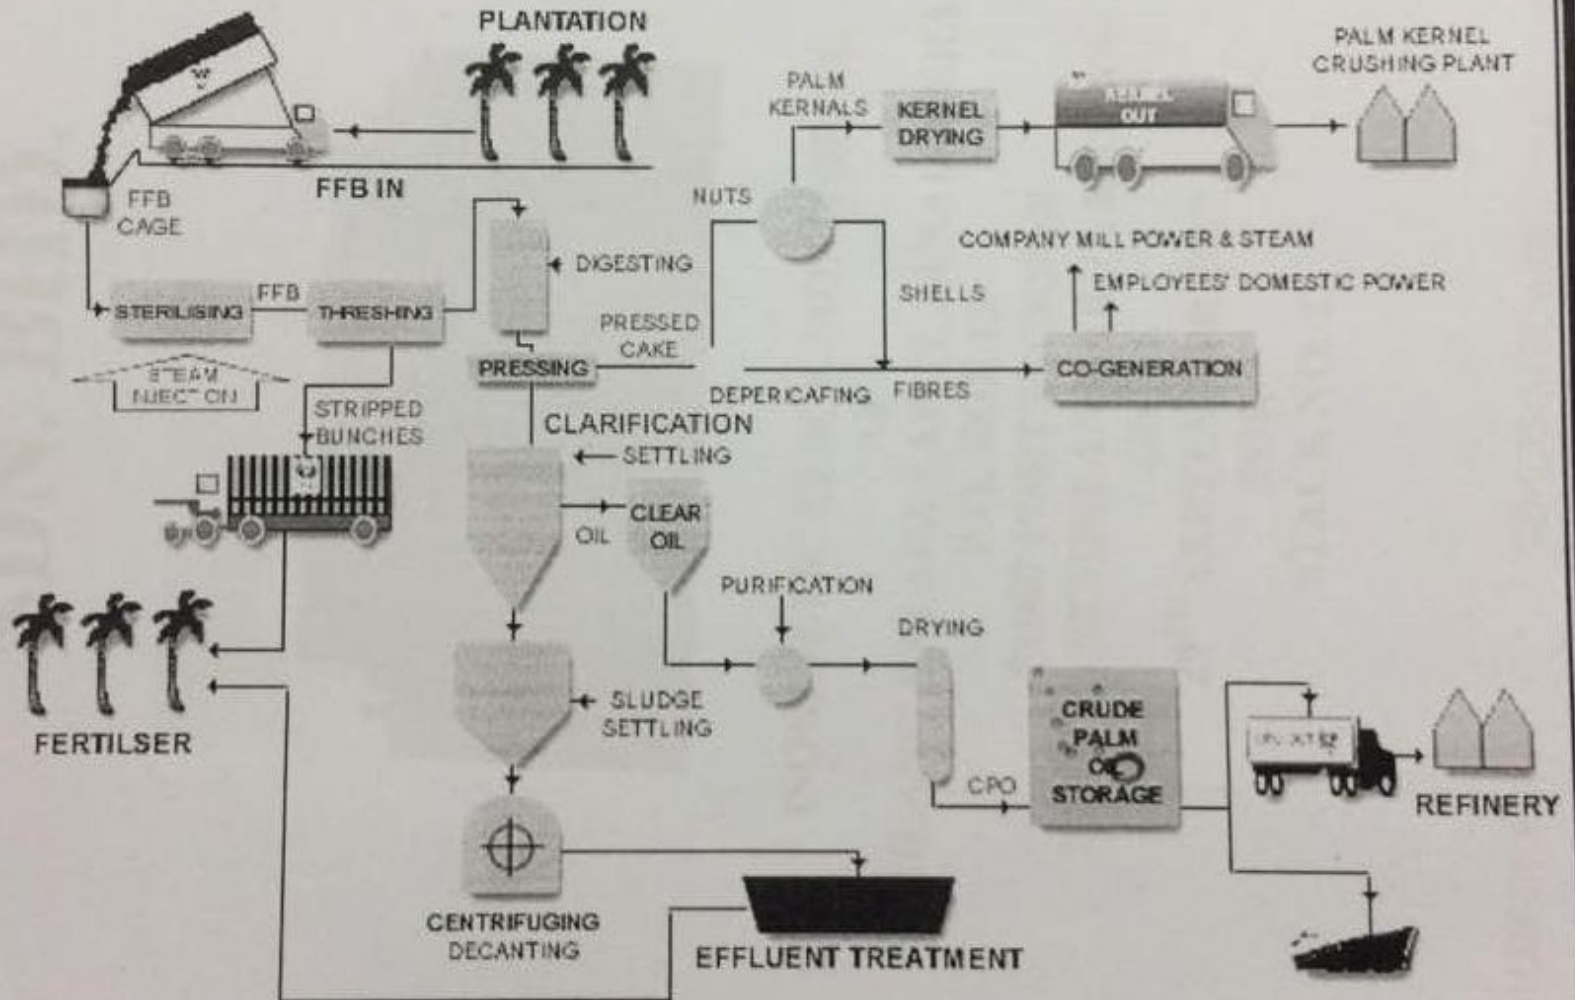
PLANTATION

FFB IN

FFB CAGE

PALM KERNALS

KERNEL DRYING

KERNEL OUT

PALM KERNEL CRUSHING PLANT

NUTS

DIGESTING

COMPANY MILL POWER & STEAM

EMPLOYEES' DOMESTIC POWER

SHELLS

STERILISING

FFB

THRESHING

PRESSED CAKE

STEAM INJECTION

PRESSING

DEPERICAFING

FIBRES

CO-GENERATION

STRIPPED BUNCHES

CLARIFICATION

SETTLING

OIL

CLEAR OIL

PURIFICATION

DRYING

FERTILSER

SLUDGE SETTLING

CPO

CRUDE PALM OIL STORAGE

REFINERY

CENTRIFUGING DECANTING

EFFLUENT TREATMENT